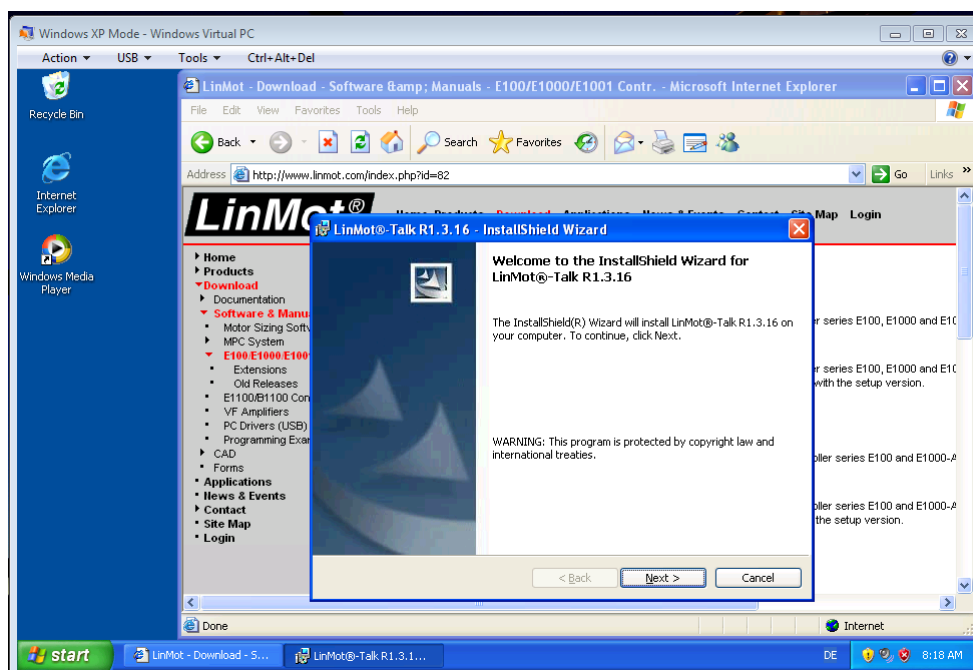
Windows XP Mode - Windows Virtual PC

Action ▾ USB ▾ Tools ▾ Ctrl+Alt+Del

Recycle Bin

Internet Explorer

Windows Media Player

LinMot - Download - Software &amp; Manuals - E100/E1000/E1001 Contr. - Microsoft Internet Explorer

File Edit View Favorites Tools Help

Back Search Favorites

Address http://www.linmot.com/index.php?id=82 Go Links »

LinMot®

Home Products Download Applications News & Events Contact Site Map Login

Home
Products
Download
Documentation
Software & Manu
Motor Sizing Softv
MPC System
E100/E1000/E100
Extensions
Old Releases
E1100/B1100 Con
VF Amplifiers
PC Drivers (USB)
Programming Exa
CAD
Forms
Applications
News & Events
Contact
Site Map
Login

r series E100, E1000 and E1

r series E100, E1000 and E1
with the setup version.

oller series E100 and E1000-A

oller series E100 and E1000-A
the setup version.

LinMot®-Talk R1.3.16 - InstallShield Wizard

Welcome to the InstallShield Wizard for LinMot®-Talk R1.3.16

The InstallShield(R) Wizard will install LinMot®-Talk R1.3.16 on your computer. To continue, click Next.

WARNING: This program is protected by copyright law and international treaties.

< Back Next > Cancel

Done Internet

start LinMot - Download - S... LinMot®-Talk R1.3.1... DE 8:18 AM